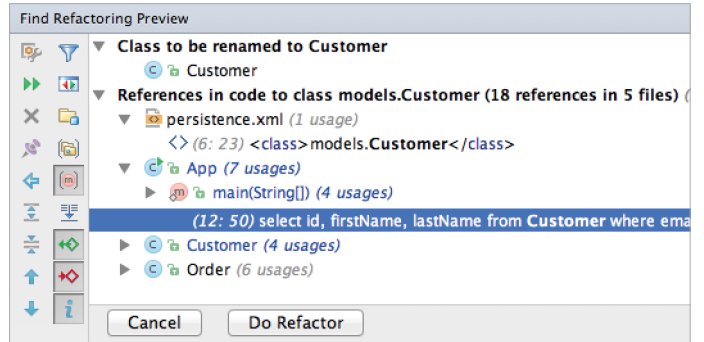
Find Refactoring Preview

Class to be renamed to Customer
Customer
References in code to class models.Customer (18 references in 5 files) (
persistence.xml (1 usage)
(6: 23) <class>models.Customer</class>
App (7 usages)
main(String[]) (4 usages)
(12: 50) select id, firstName, lastName from Customer where ema
Customer (4 usages)
Order (6 usages)

Cancel
Do Refactor